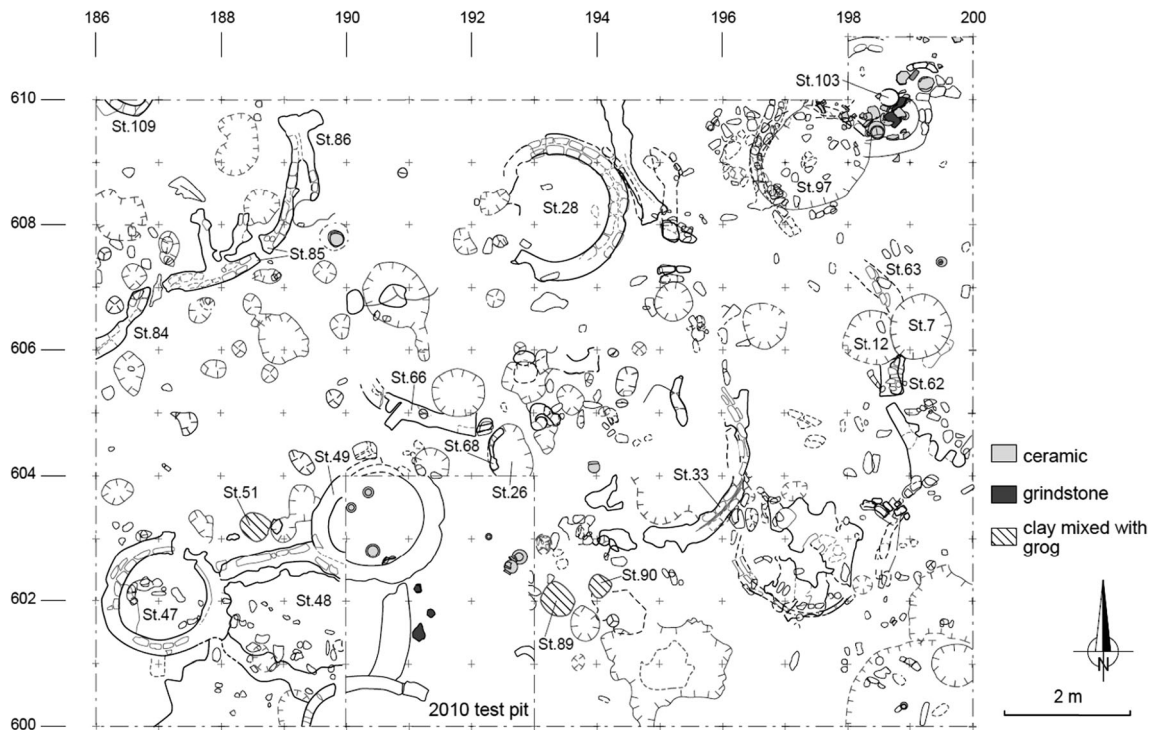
186 188 190 192 194 196 198 200

610
608
606
604
602
600

St.109
St.86
St.28
St.103
St.97
St.85
St.63
St.84
St.7
St.12
St.62
St.66
St.68
St.26
St.49
St.51
St.33
St.90
St.89
St.47
St.48
2010 test pit

ceramic
grindstone
clay mixed with grog

N
2 m